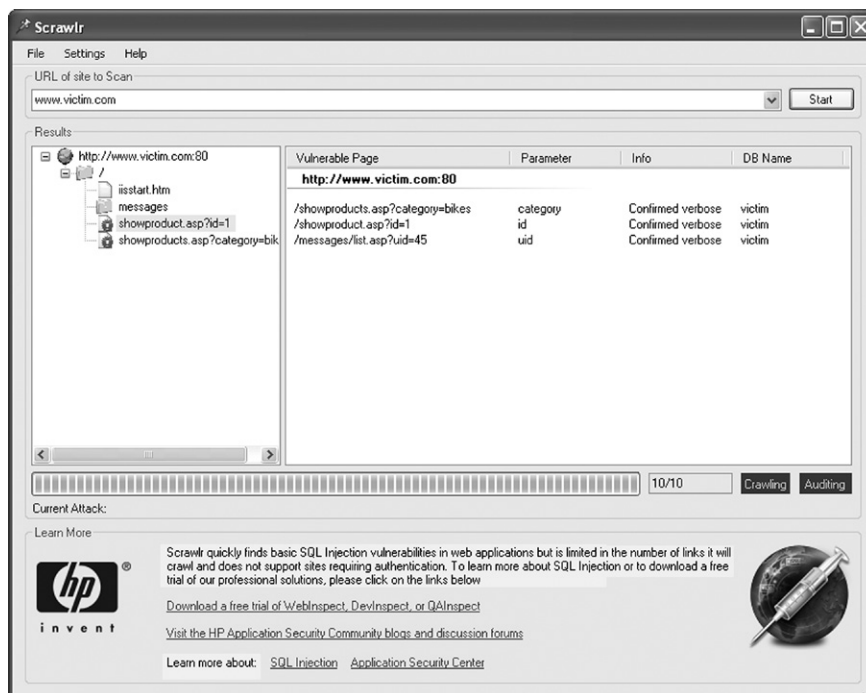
Scrawlr

File Settings Help

URL of site to Scan

www.victim.com

Start

Results

http://www.victim.com:80
/
iisstart.htm
messages
showproduct.asp?id=1
showproducts.asp?category=bik

| Vulnerable Page | Parameter | Info | DB Name |
|---|---|---|---|
| http://www.victim.com:80 | | | |
| /showproducts.asp?category=bikes | category | Confirmed verbose | victim |
| /showproduct.asp?id=1 | id | Confirmed verbose | victim |
| /messages/list.asp?uid=45 | uid | Confirmed verbose | victim |

10/10

Crawling Auditing

Current Attack:

Learn More

hp ®

invent

Scrawlr quickly finds basic SQL Injection vulnerabilities in web applications but is limited in the number of links it will crawl and does not support sites requiring authentication. To learn more about SQL Injection or to download a free trial of our professional solutions, please click on the links below

Download a free trial of WebInspect, DevInspect, or QAInspect

Visit the HP Application Security Community blogs and discussion forums

Learn more about: SQL Injection Application Security Center